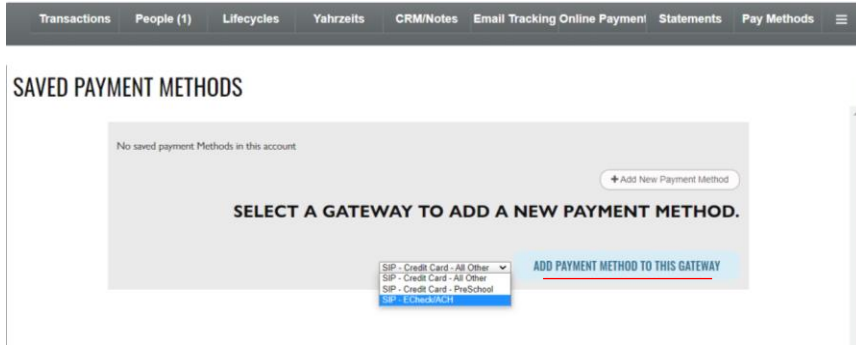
Transactions People (1) Lifecycles Yahrzeits CRM/Notes Email Tracking Online Payment Statements Pay Methods ≡

SAVED PAYMENT METHODS

No saved payment Methods in this account

+ Add New Payment Method

SELECT A GATEWAY TO ADD A NEW PAYMENT METHOD.

SIP - Credit Card - All Other
SIP - Credit Card - All Other
SIP - Credit Card - PreSchool
SIP - ECheck/ACH

ADD PAYMENT METHOD TO THIS GATEWAY